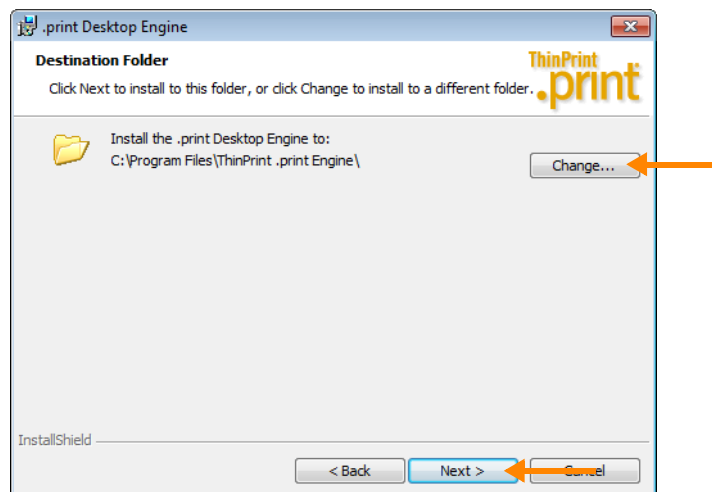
.print Desktop Engine

Destination Folder

Click Next to install to this folder, or click Change to install to a different folder.

ThinPrint .print

Install the .print Desktop Engine to:
C:\Program Files\ThinPrint .print Engine\

Change...

InstallShield

< Back

Next >

Cancel